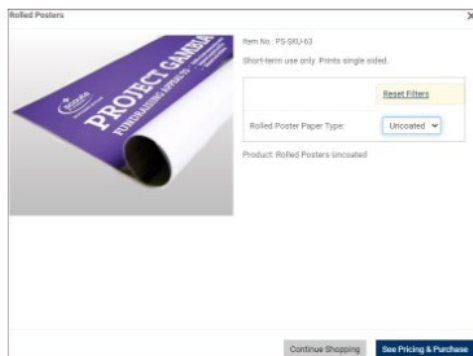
Rolled Posters

×

PROJECT GAMBIA

FUNDRAISING APPEAL

Item No.: PS-SKU-63

Short-term use only. Prints single sided.

Reset Filters

Rolled Poster Paper Type:

Uncoated

Product: Rolled Posters Uncoated

Continue Shopping

See Pricing & Purchase